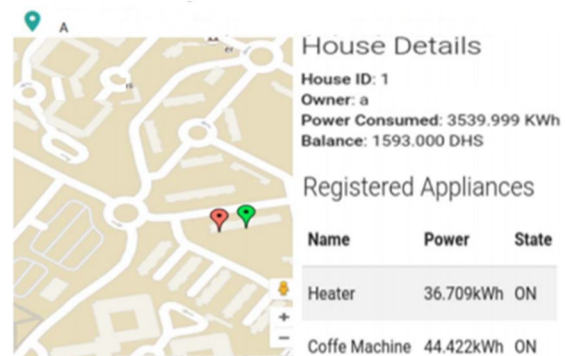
A

House Details

**House ID:** 1
**Owner:** a
**Power Consumed:** 3539.999 KWh
**Balance:** 1593.000 DHS

Registered Appliances

| Name | Power | State |
|---|---|---|
| Heater | 36.709kWh | ON |
| Coffe Machine | 44.422kWh | ON |

+
−